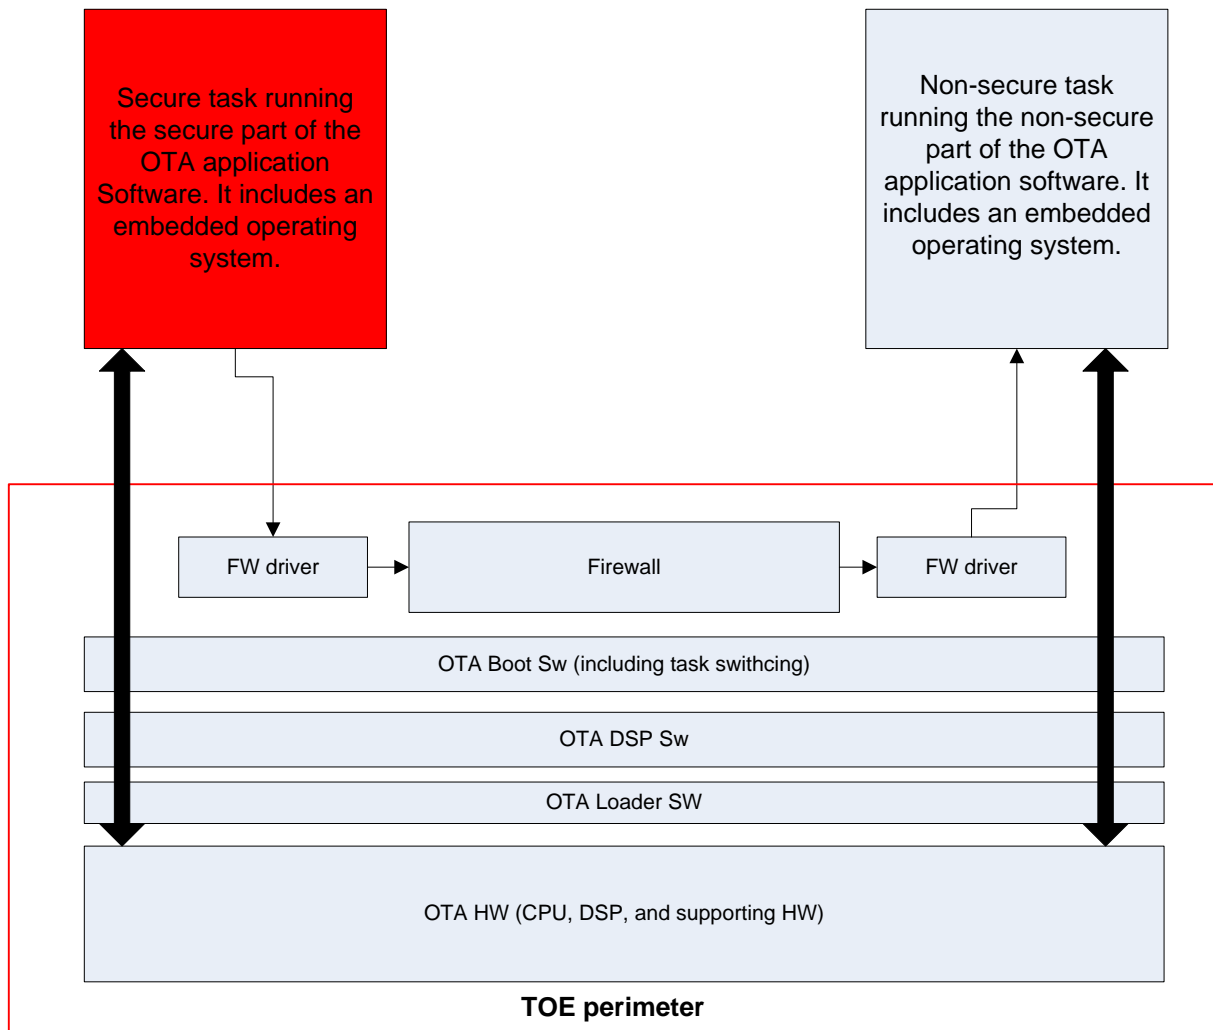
Secure task running the secure part of the OTA application Software. It includes an embedded operating system.

Non-secure task running the non-secure part of the OTA application software. It includes an embedded operating system.

FW driver

Firewall

FW driver

OTA Boot Sw (including task swithcing)

OTA DSP Sw

OTA Loader SW

OTA HW (CPU, DSP, and supporting HW)

TOE perimeter